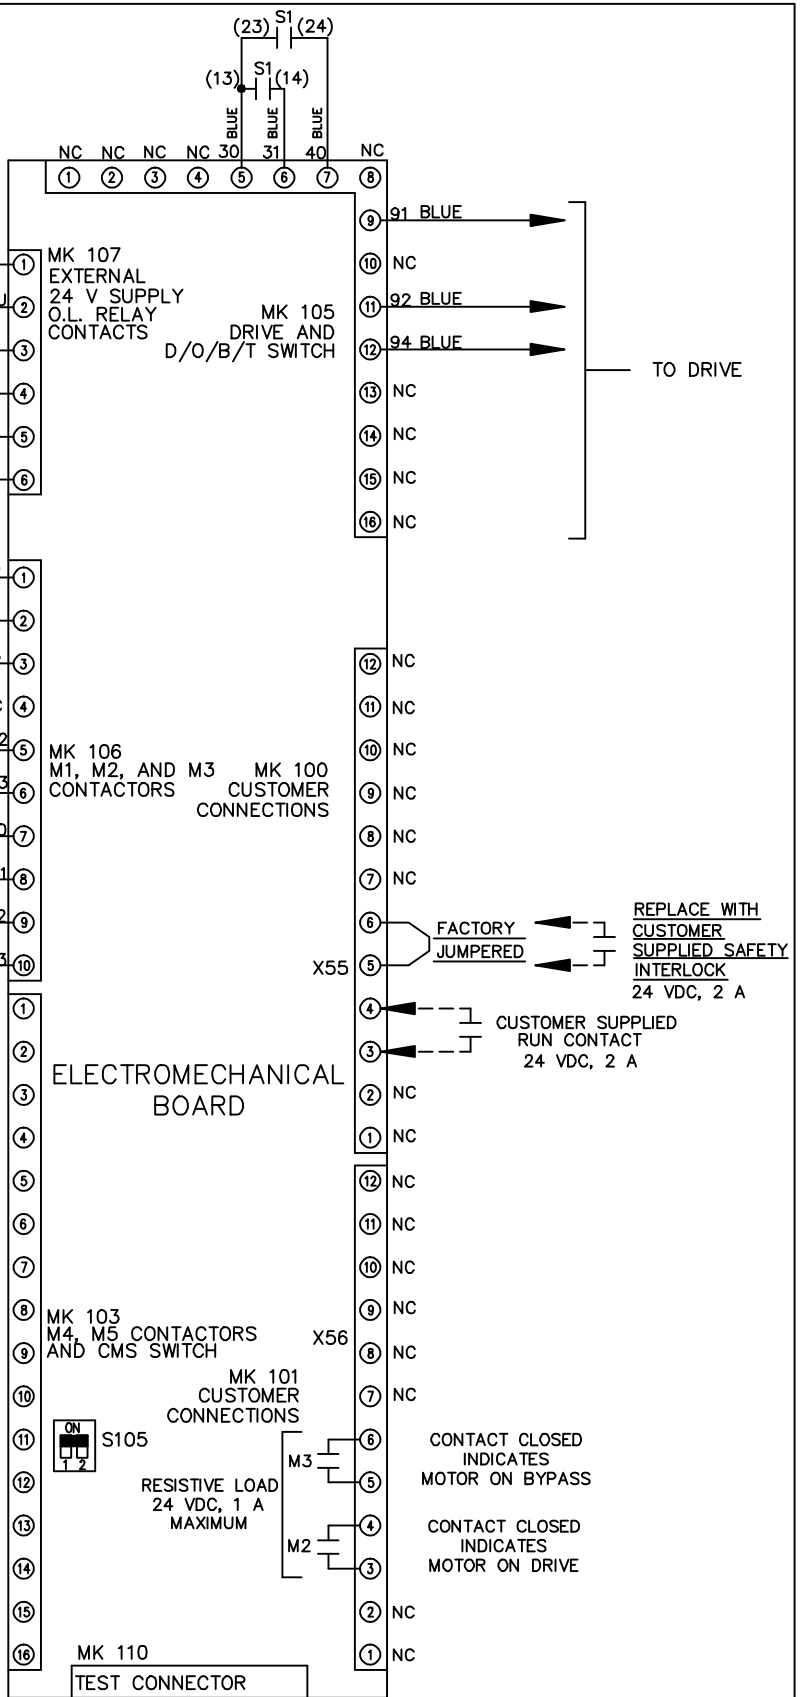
(23) S1 (24)
(13) S1 (14)
BLUE BLUE BLUE
NC NC NC NC 30 31 40 NC
① ② ③ ④ ⑤ ⑥ ⑦ ⑧
⑨ 91 BLUE
⑩ NC
⑪ 92 BLUE
⑫ 94 BLUE
⑬ NC
⑭ NC
⑮ NC
⑯ NC
TO DRIVE

MK 107
EXTERNAL
24 V SUPPLY
O.L. RELAY
CONTACTS
① ② ③ ④ ⑤ ⑥

MK 105
DRIVE AND
D/O/B/T SWITCH

① ② ③ ④ ⑤ ⑥ ⑦ ⑧ ⑨ ⑩
MK 106
M1, M2, AND M3
CONTACTORS

MK 100
CUSTOMER
CONNECTIONS

⑫ NC
⑪ NC
⑩ NC
⑨ NC
⑧ NC
⑦ NC
⑥
⑤
X55
FACTORY
JUMPERED
REPLACE WITH
CUSTOMER
SUPPLIED SAFETY
INTERLOCK
24 VDC, 2 A
④
③
CUSTOMER SUPPLIED
RUN CONTACT
24 VDC, 2 A
② NC
① NC

ELECTROMECHANICAL
BOARD

① ② ③ ④ ⑤ ⑥ ⑦ ⑧ ⑨ ⑩ ⑪ ⑫ ⑬ ⑭ ⑮ ⑯
MK 103
M4, M5 CONTACTORS
AND CMS SWITCH
X56
⑫ NC
⑪ NC
⑩ NC
⑨ NC
⑧ NC
⑦ NC
MK 101
CUSTOMER
CONNECTIONS
ON
1 2
S105
RESISTIVE LOAD
24 VDC, 1 A
MAXIMUM
M3
⑥
⑤
CONTACT CLOSED
INDICATES
MOTOR ON BYPASS
M2
④
③
CONTACT CLOSED
INDICATES
MOTOR ON DRIVE
② NC
① NC
MK 110
TEST CONNECTOR